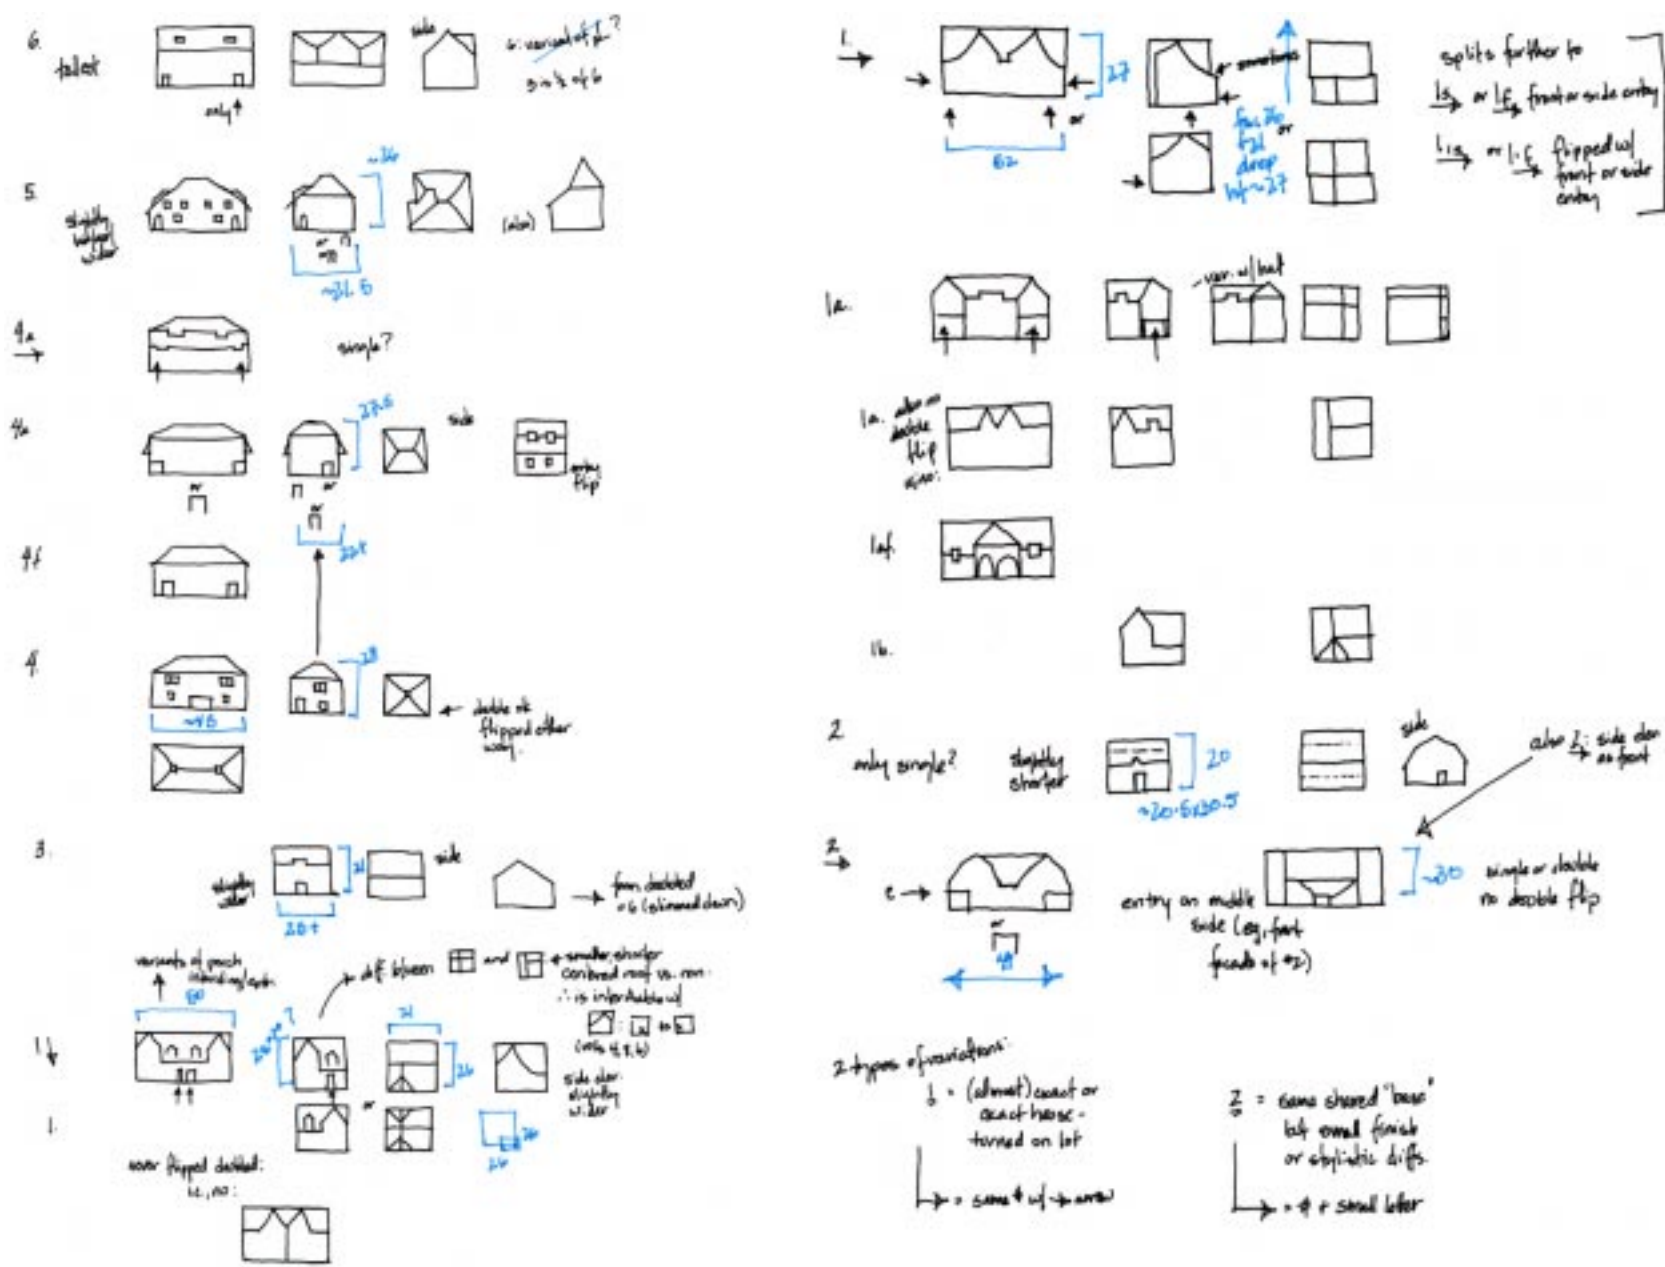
6. tallest

only ↑

side

6: variant of 1?

5 is ½ of 6

5. slightly longer/wider

~26

or

~31.5

(also)

4a →

simple?

4a

27.5

side

or

or

entry flip

4f

22+

4.

28

~45

double or flipped other way.

3.

slightly wider

31

side

from doubled ×6 (slimmed down)

28+

variants of porch (standing/roof)

60

diff. btwn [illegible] and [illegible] ← smaller, shorter contoured roof vs. non ∴ is interchangeable w/

(also 4, 5, 6)

24 or 27

31

26

side dor. slightly wider

26

1 ↓

1.

or

even flipped doubled:

1L, 1D:

1.

→

27

62

or

← sometimes

fac 36 or 32 deep w/ ~27

splits further to

1s → or 1f → front or side entry

1s → or 1f → flipped w/ front or side entry

1a.

~var. w/ hat

1a. also or double flip w/ var.

1af.

1b.

2

only single?

slightly shorter

20

~20.5x30.5

side

also 2 → side dor. as front

2 →

e →

or

48

entry on middle side (e.g., front facade of #2)

~30

single or double no double flip

2 types of variations:

1 = (almost) exact or exact house - turned on lot

└→ = same # w/ → arrow

2 = same shared "base" but small finish or stylistic diffs.

└→ = # + small letter